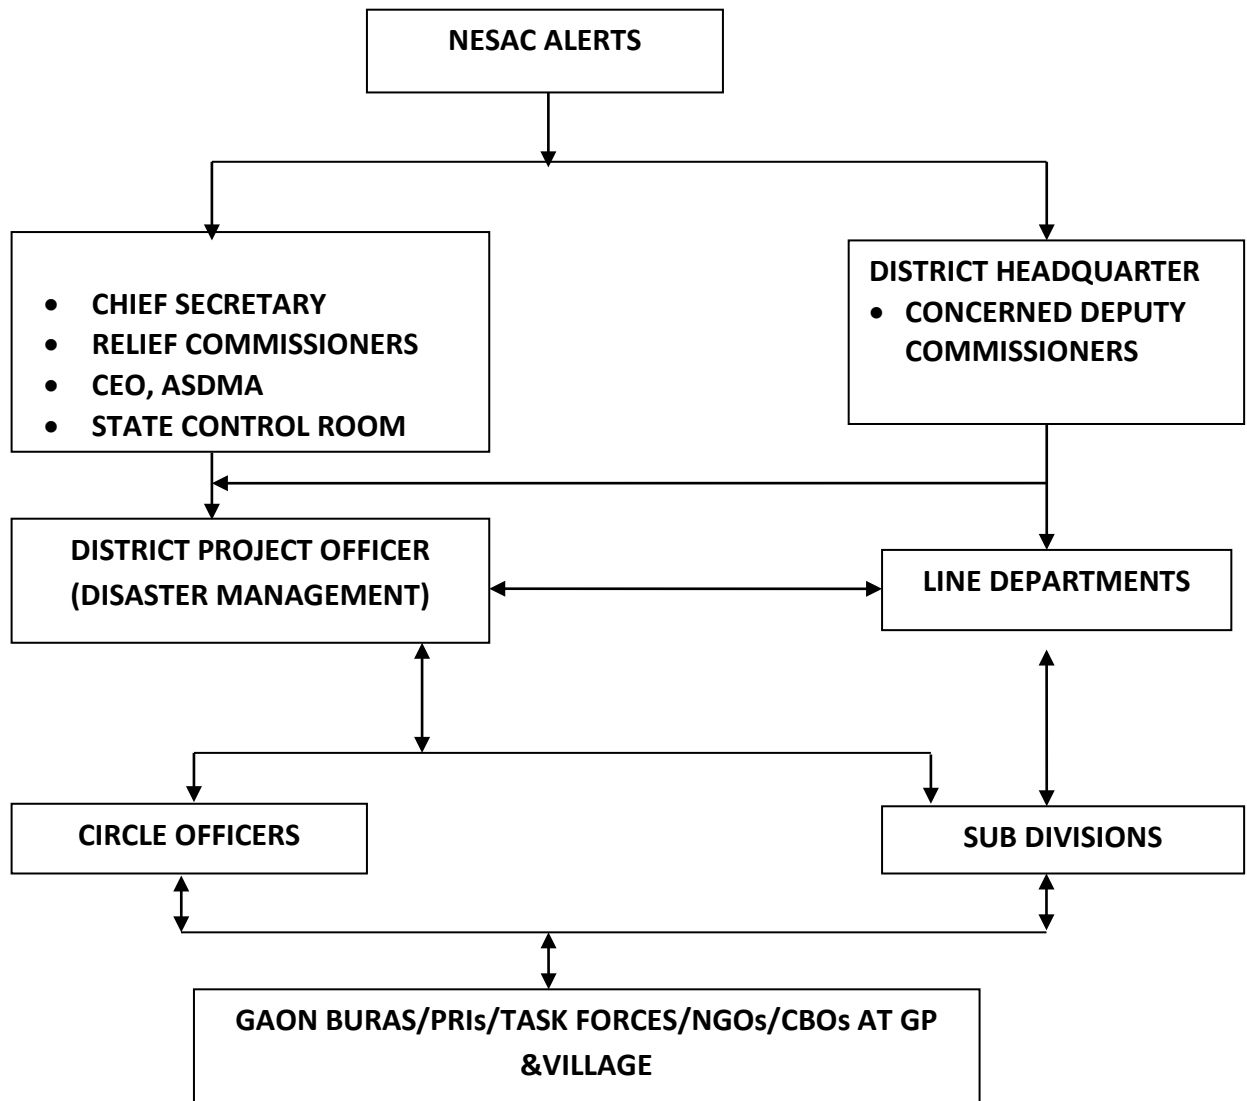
NESAC ALERTS

- CHIEF SECRETARY
- RELIEF COMMISSIONERS
- CEO, ASDMA
- STATE CONTROL ROOM

DISTRICT HEADQUARTER
- CONCERNED DEPUTY COMMISSIONERS

DISTRICT PROJECT OFFICER (DISASTER MANAGEMENT)

LINE DEPARTMENTS

CIRCLE OFFICERS

SUB DIVISIONS

GAON BURAS/PRIs/TASK FORCES/NGOs/CBOs AT GP &VILLAGE